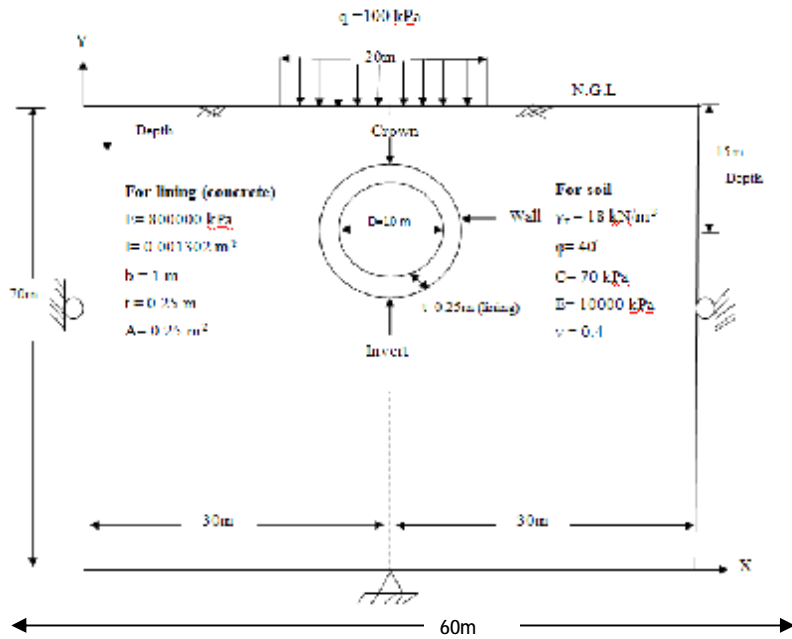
q =100 kPa

Y

20m

N.G.L

Depth

Crown

15m

Depth

For lining (concrete)

E= 8000000 kPa

I= 0.001300 m$^4$

b = 1 m

t = 0.25 m

A= 0.25 m$^2$

D=10 m

Wall

For soil

$\gamma_t$ = 18 kN/m$^3$

$\varphi$= 40

C= 70 kPa

E= 10000 kPa

$\nu$ = 0.4

70m

t 0.25m (lining)

Invert

30m

30m

X

60m